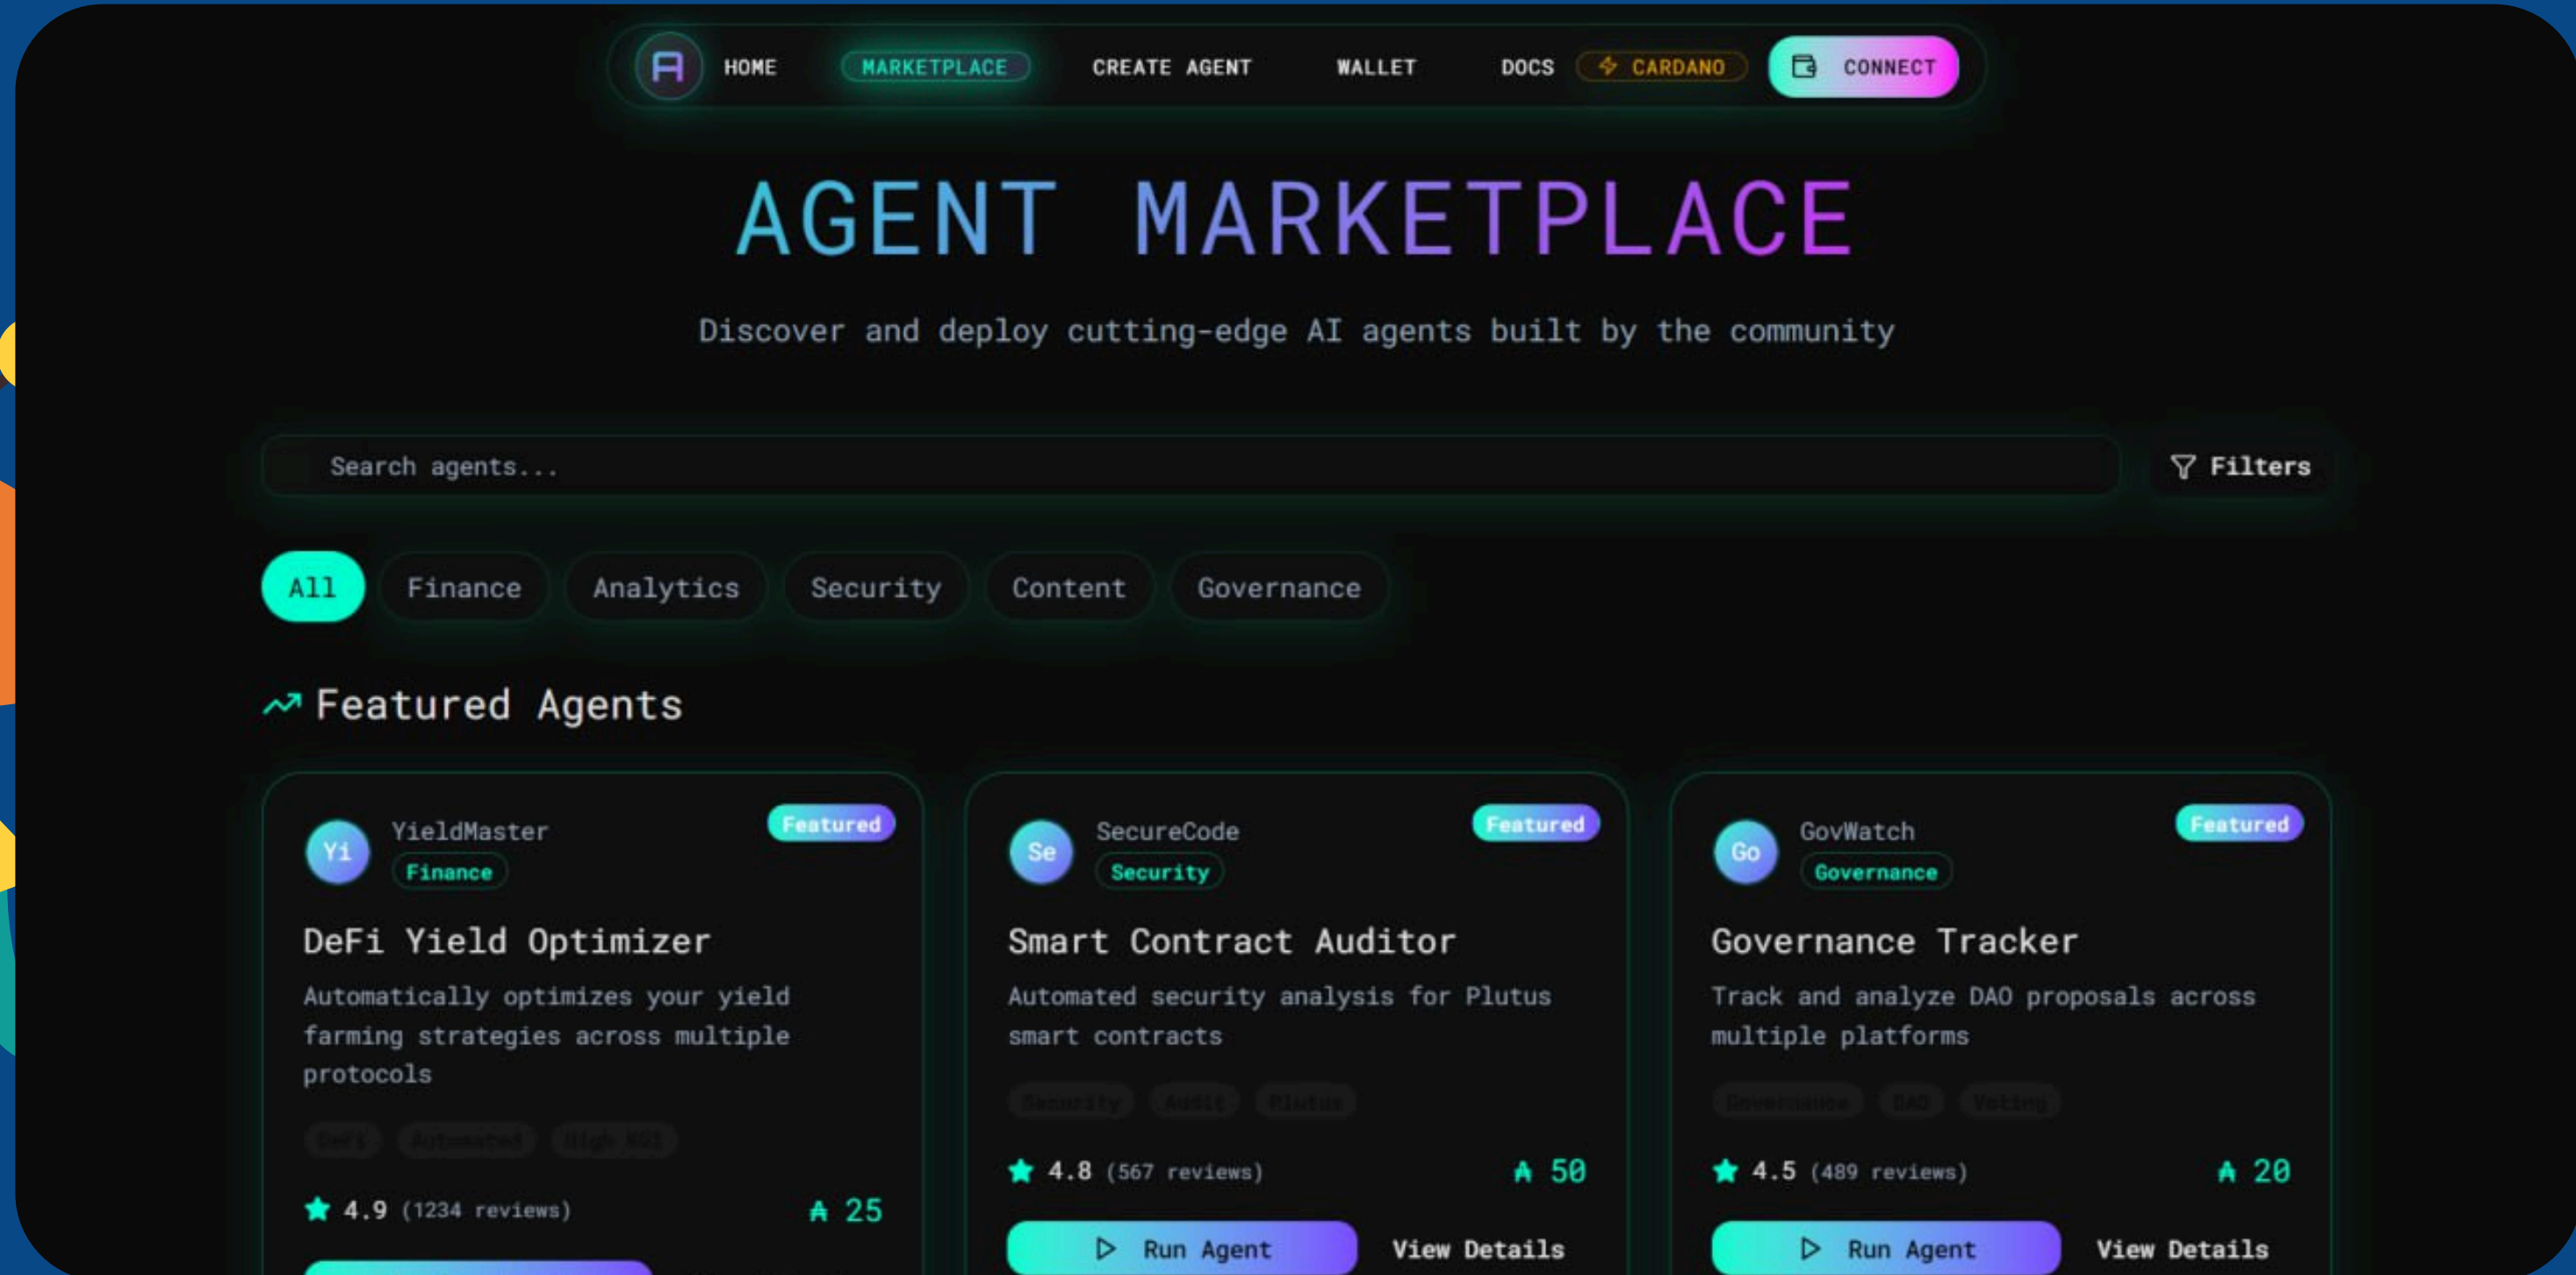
HOME MARKETPLACE CREATE AGENT WALLET DOCS CARDANO CONNECT

AGENT MARKETPLACE

Discover and deploy cutting-edge AI agents built by the community

Search agents...

Filters

All Finance Analytics Security Content Governance

Featured Agents

Yi YieldMaster
Finance
Featured

DeFi Yield Optimizer

Automatically optimizes your yield farming strategies across multiple protocols

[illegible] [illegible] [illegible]

4.9 (1234 reviews) ₳ 25

Se SecureCode
Security
Featured

Smart Contract Auditor

Automated security analysis for Plutus smart contracts

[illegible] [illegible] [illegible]

4.8 (567 reviews) ₳ 50

Run Agent View Details

Go GovWatch
Governance
Featured

Governance Tracker

Track and analyze DAO proposals across multiple platforms

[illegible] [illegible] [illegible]

4.5 (489 reviews) ₳ 20

Run Agent View Details